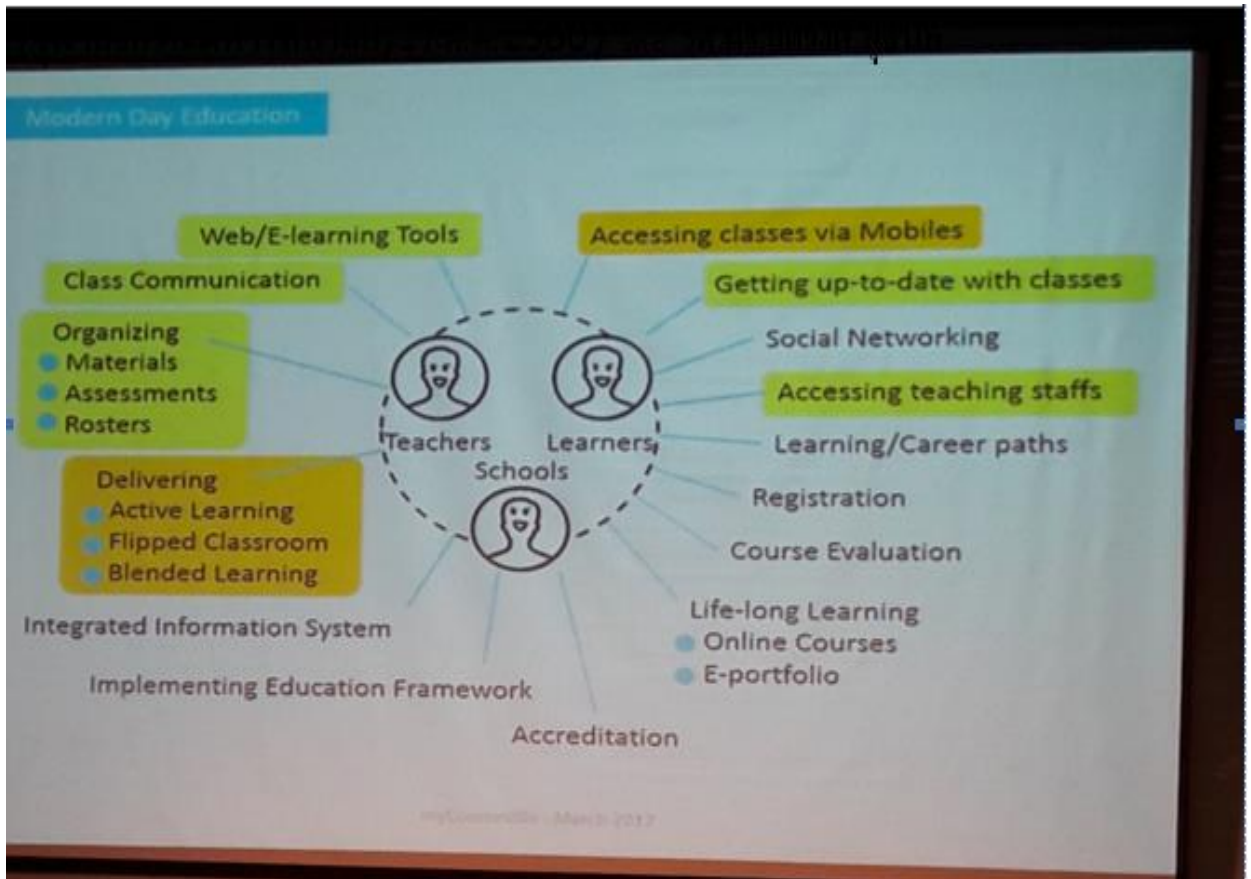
Modern Day Education

Web/E-learning Tools

Class Communication

Organizing
Materials
Assessments
Rosters

Delivering
Active Learning
Flipped Classroom
Blended Learning

Integrated Information System

Implementing Education Framework

Accreditation

Teachers

Learners

Schools

Accessing classes via Mobiles

Getting up-to-date with classes

Social Networking

Accessing teaching staffs

Learning/Career paths

Registration

Course Evaluation

Life-long Learning
Online Courses
E-portfolio

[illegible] March 2017